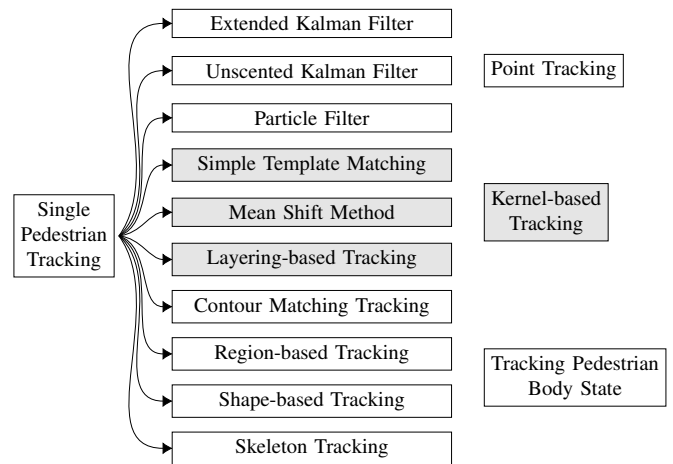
Single Pedestrian Tracking

Extended Kalman Filter

Unscented Kalman Filter

Particle Filter

Simple Template Matching

Mean Shift Method

Layering-based Tracking

Contour Matching Tracking

Region-based Tracking

Shape-based Tracking

Skeleton Tracking

Point Tracking

Kernel-based Tracking

Tracking Pedestrian Body State